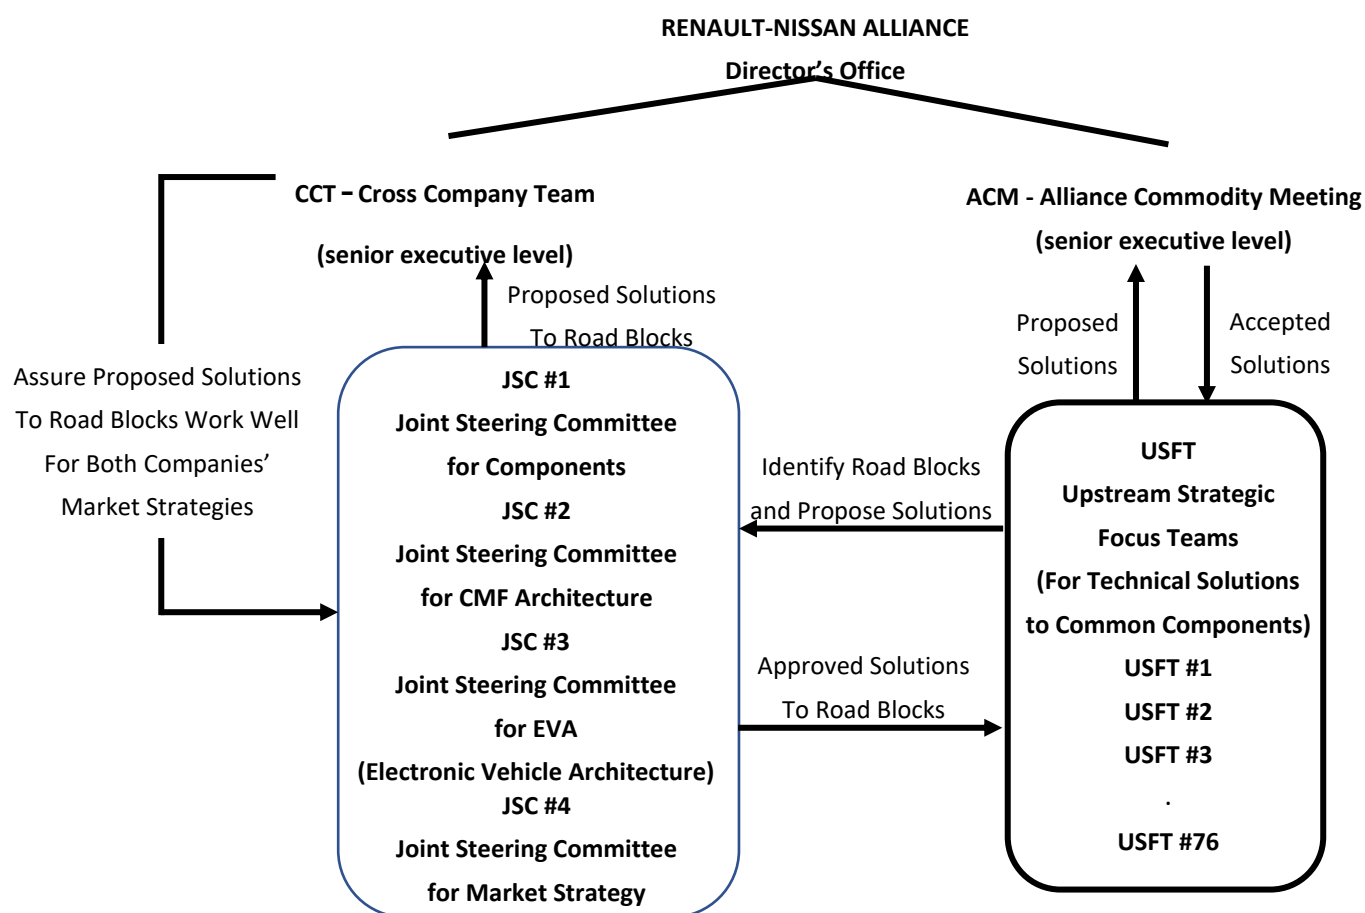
RENAULT-NISSAN ALLIANCE

Director's Office

CCT – Cross Company Team

(senior executive level)

ACM - Alliance Commodity Meeting

(senior executive level)

Proposed Solutions To Road Blocks

Proposed Solutions

Accepted Solutions

Assure Proposed Solutions To Road Blocks Work Well For Both Companies' Market Strategies

JSC #1
Joint Steering Committee for Components
JSC #2
Joint Steering Committee for CMF Architecture
JSC #3
Joint Steering Committee for EVA
(Electronic Vehicle Architecture)
JSC #4
Joint Steering Committee for Market Strategy

Identify Road Blocks and Propose Solutions

Approved Solutions To Road Blocks

USFT
Upstream Strategic Focus Teams
(For Technical Solutions to Common Components)
USFT #1
USFT #2
USFT #3
.
USFT #76